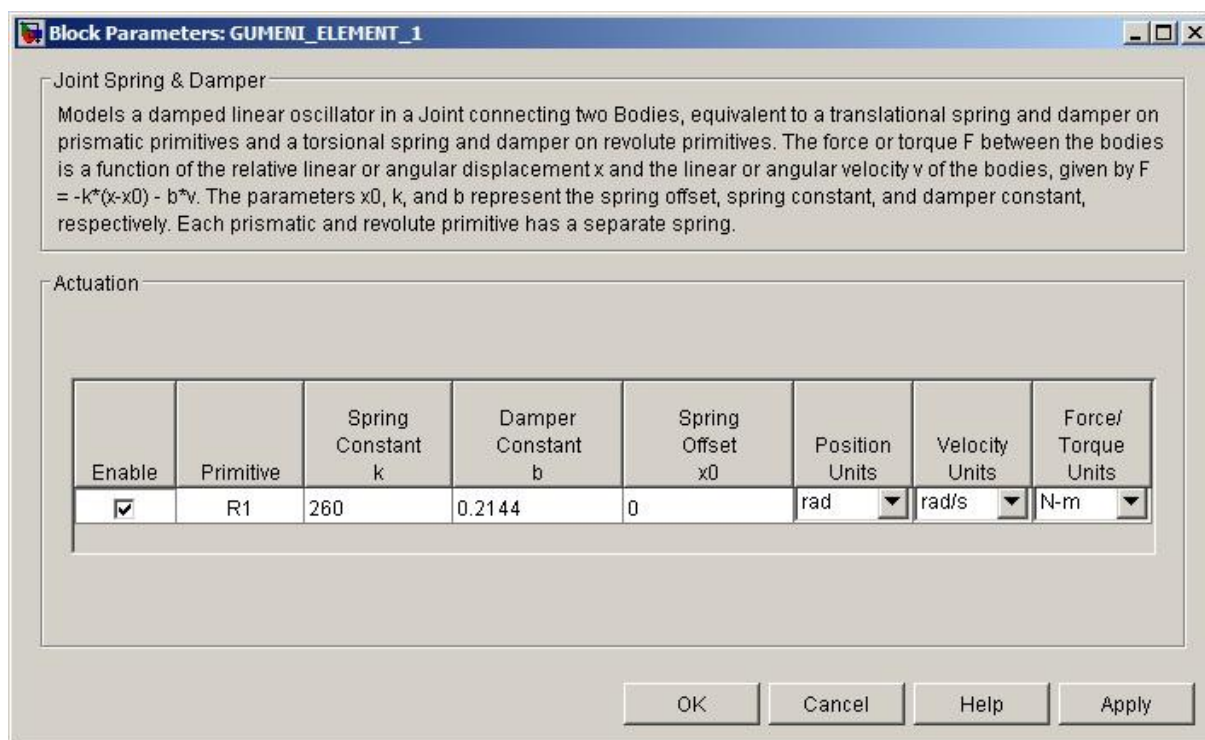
Block Parameters: GUMENI_ELEMENT_1

Joint Spring & Damper

Models a damped linear oscillator in a Joint connecting two Bodies, equivalent to a translational spring and damper on prismatic primitives and a torsional spring and damper on revolute primitives. The force or torque F between the bodies is a function of the relative linear or angular displacement x and the linear or angular velocity v of the bodies, given by F = -k*(x-x0) - b*v. The parameters x0, k, and b represent the spring offset, spring constant, and damper constant, respectively. Each prismatic and revolute primitive has a separate spring.

Actuation

| Enable | Primitive | Spring Constant k | Damper Constant b | Spring Offset x0 | Position Units | Velocity Units | Force/ Torque Units |
|---|---|---|---|---|---|---|---|
| ☑ | R1 | 260 | 0.2144 | 0 | rad | rad/s | N-m |

OK Cancel Help Apply